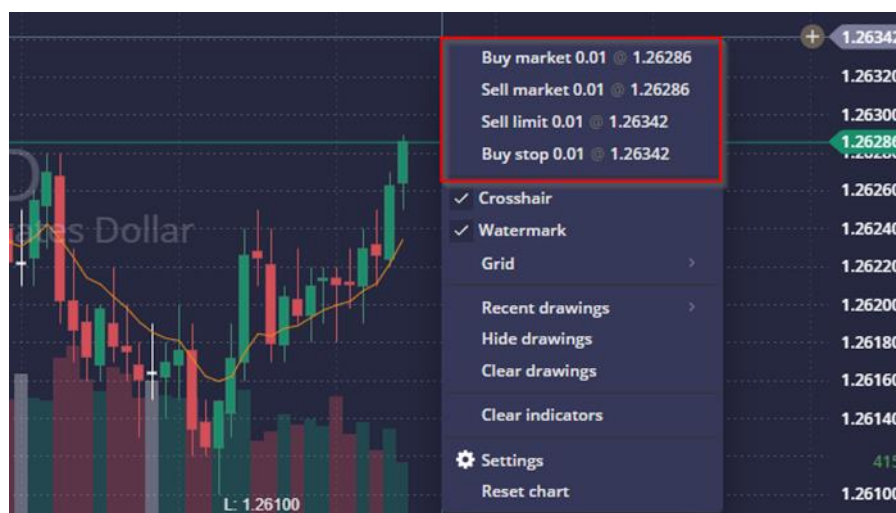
Buy market 0.01 @ 1.26286
Sell market 0.01 @ 1.26286
Sell limit 0.01 @ 1.26342
Buy stop 0.01 @ 1.26342

✓ Crosshair
✓ Watermark
Grid

Recent drawings
Hide drawings
Clear drawings

Clear indicators

Settings
Reset chart

ates Dollar

L: 1.26100

1.26342
1.26320
1.26300
1.26286
1.26260
1.26240
1.26220
1.26200
1.26180
1.26160
1.26140
415
1.26100